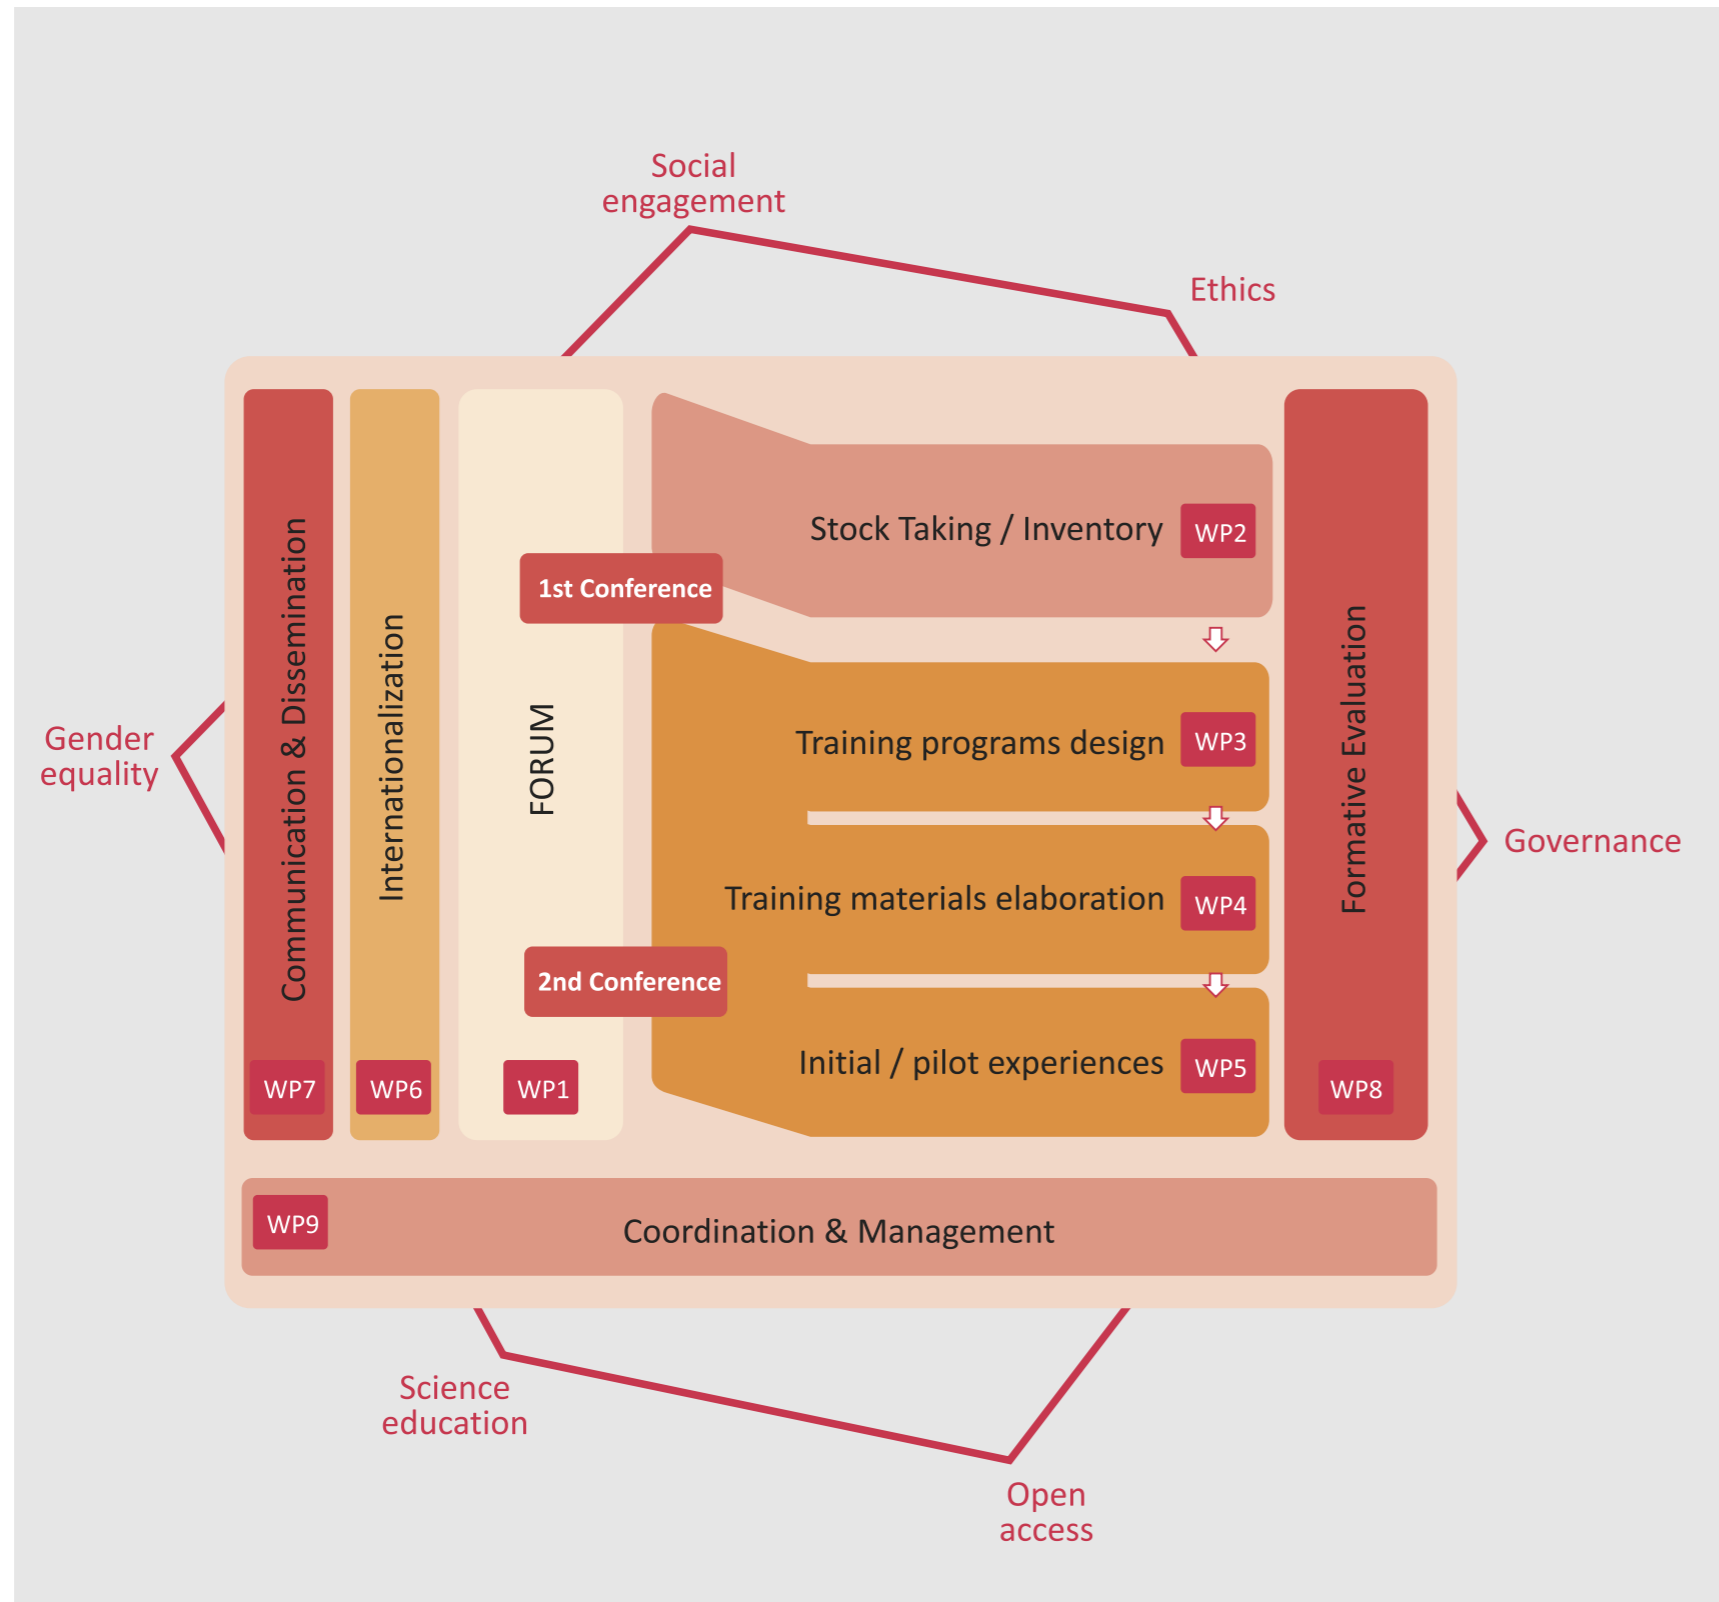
Social engagement

Ethics

Gender equality

Governance

Communication & Dissemination

WP7

Internationalization

WP6

FORUM

1st Conference

2nd Conference

WP1

Stock Taking / Inventory WP2

Training programs design WP3

Training materials elaboration WP4

Initial / pilot experiences WP5

Formative Evaluation

WP8

WP9 Coordination & Management

Science education

Open access